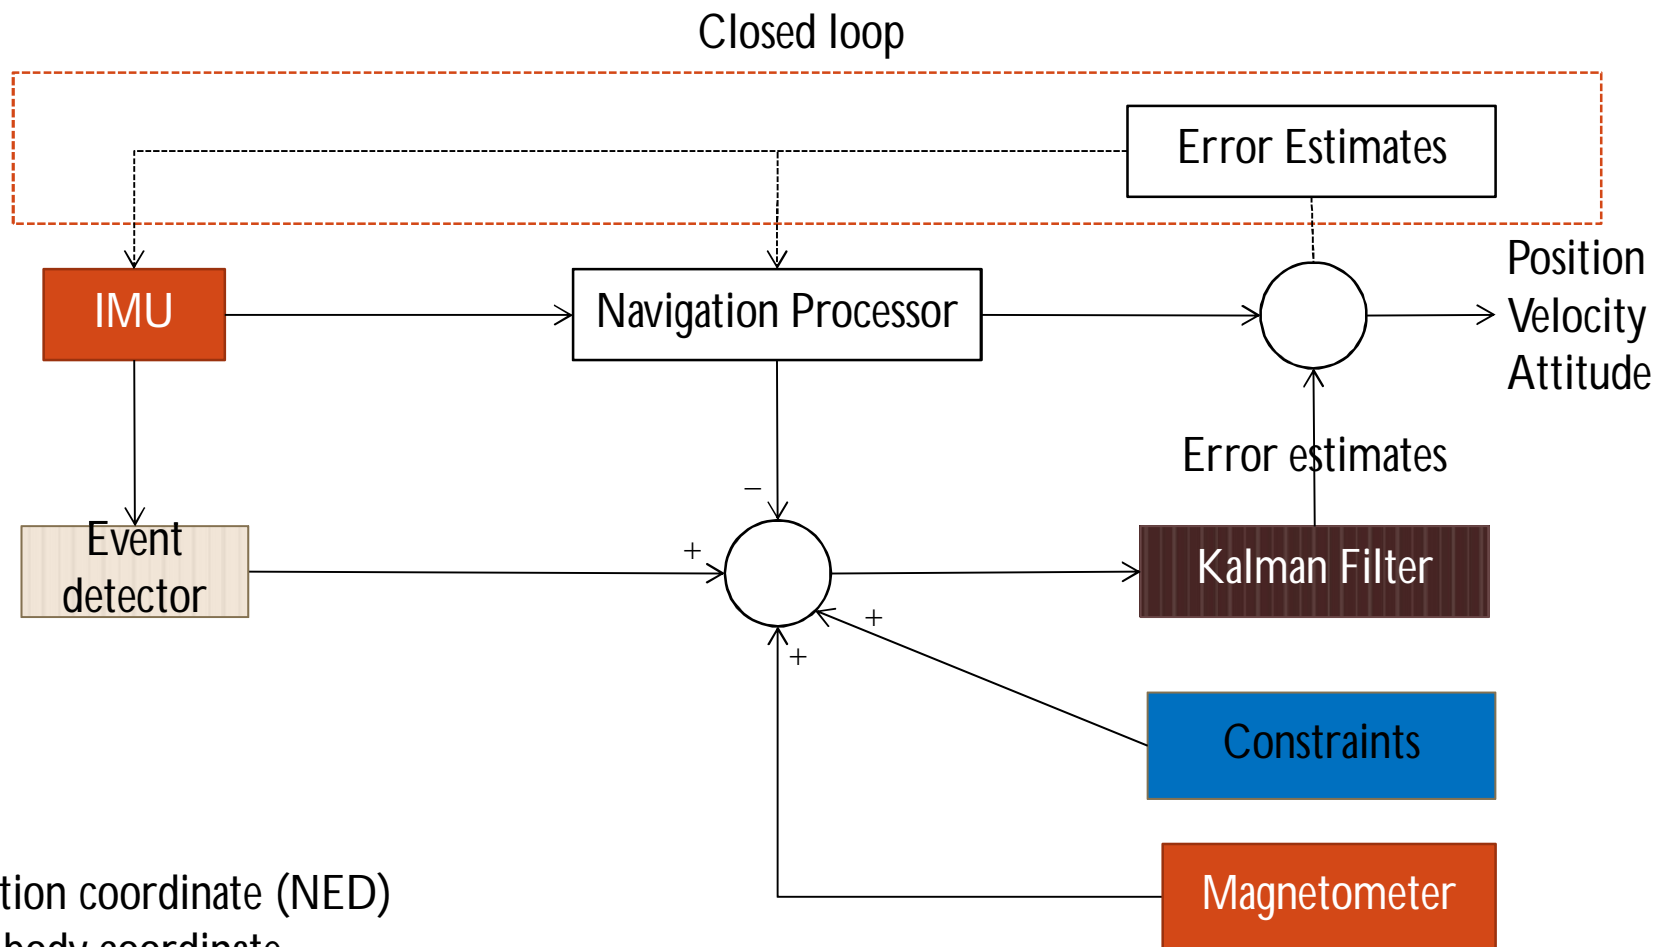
Closed loop

Error Estimates

IMU

Navigation Processor

Position
Velocity
Attitude

Error estimates

Event detector

−

+

Kalman Filter

+

+

Constraints

Magnetometer

tion coordinate (NED)

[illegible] body coordinate